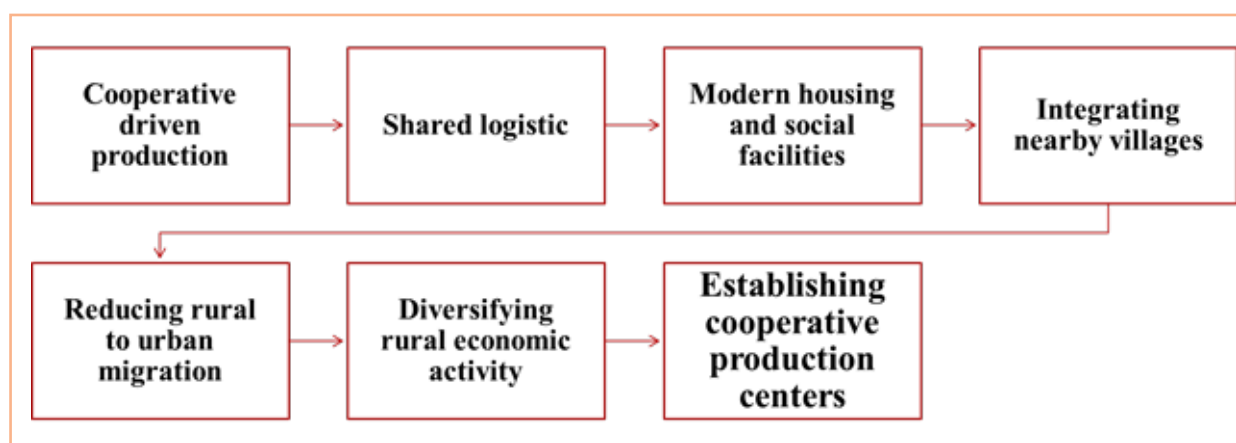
Cooperative driven production

Shared logistic

Modern housing and social facilities

Integrating nearby villages

Reducing rural to urban migration

Diversifying rural economic activity

Establishing cooperative production centers